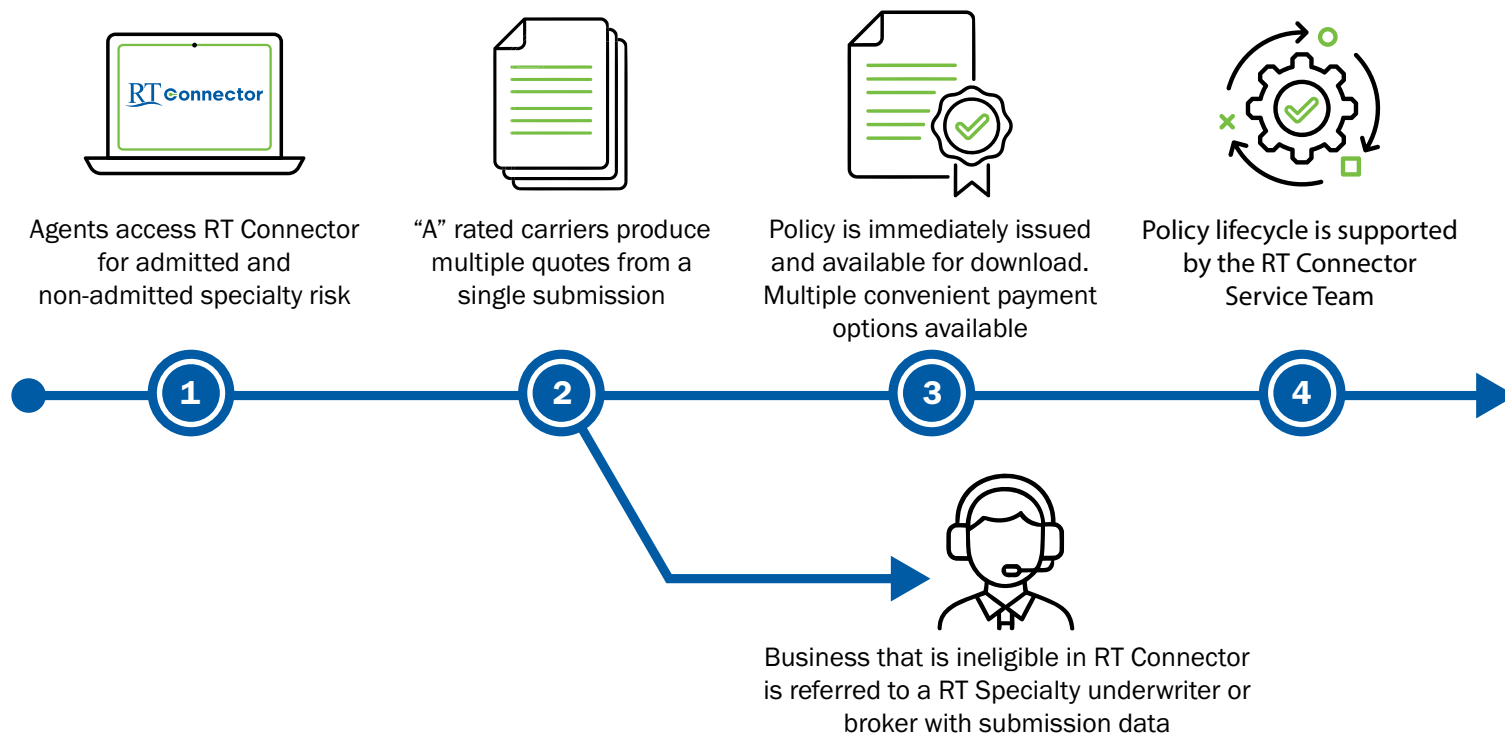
RT Connector

Agents access RT Connector for admitted and non-admitted specialty risk

“A” rated carriers produce multiple quotes from a single submission

Policy is immediately issued and available for download. Multiple convenient payment options available

Policy lifecycle is supported by the RT Connector Service Team

1

2

3

4

Business that is ineligible in RT Connector is referred to a RT Specialty underwriter or broker with submission data